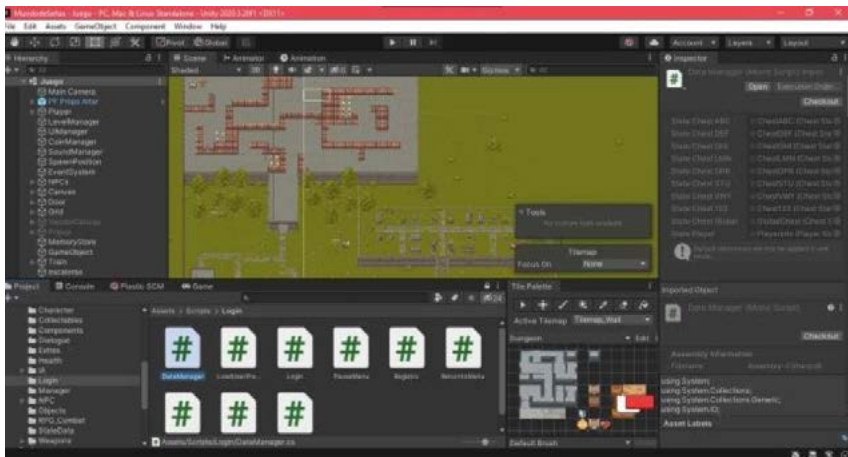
MundodeSeñas - Juego - PC, Mac & Linux Standalone - Unity 2020.3.29f1 <DX11>
File Edit Assets GameObject Component Window Help
Pivot Global
Account Layers Layout
Hierarchy
Scene Animator Animation
Shaded 2D
Gizmos
Inspector
Juego
Main Camera
PF Props Altar
Player
LevelManager
UIManager
CoinManager
SoundManager
SpawnPosition
EventSystem
NPCs
Canvas
Door
Grid
MemoryStore
GameObject
Train
escalerss
Data Manager (Mono Script) Import
Open Execution Order...
Checkout
Tools
No custom tools available
Tilemap
Focus On None
Project Console Plastic SCM Game
Tile Palette
Active Tilemap Tilemap_Wall
Dungeon Edit
Default Brush
Imported Object
Data Manager (Mono Script)
Checkout
Assembly Information
Filename Assembly-CSharp.dll
using System;
using System.Collections;
using System.Collections.Generic;
using System.IO;
Asset Labels
Character
Collectables
Components
Dialogue
Extras
Health
UI
Login
Manager
NPC
Objects
RPG_Combat
StateData
Weapons
Assets > Scripts > Login
DataManager
LoadUserPro...
Login
PauseMenu
Registro
RetornoMenu
Assets/Scripts/Login/DataManager.cs